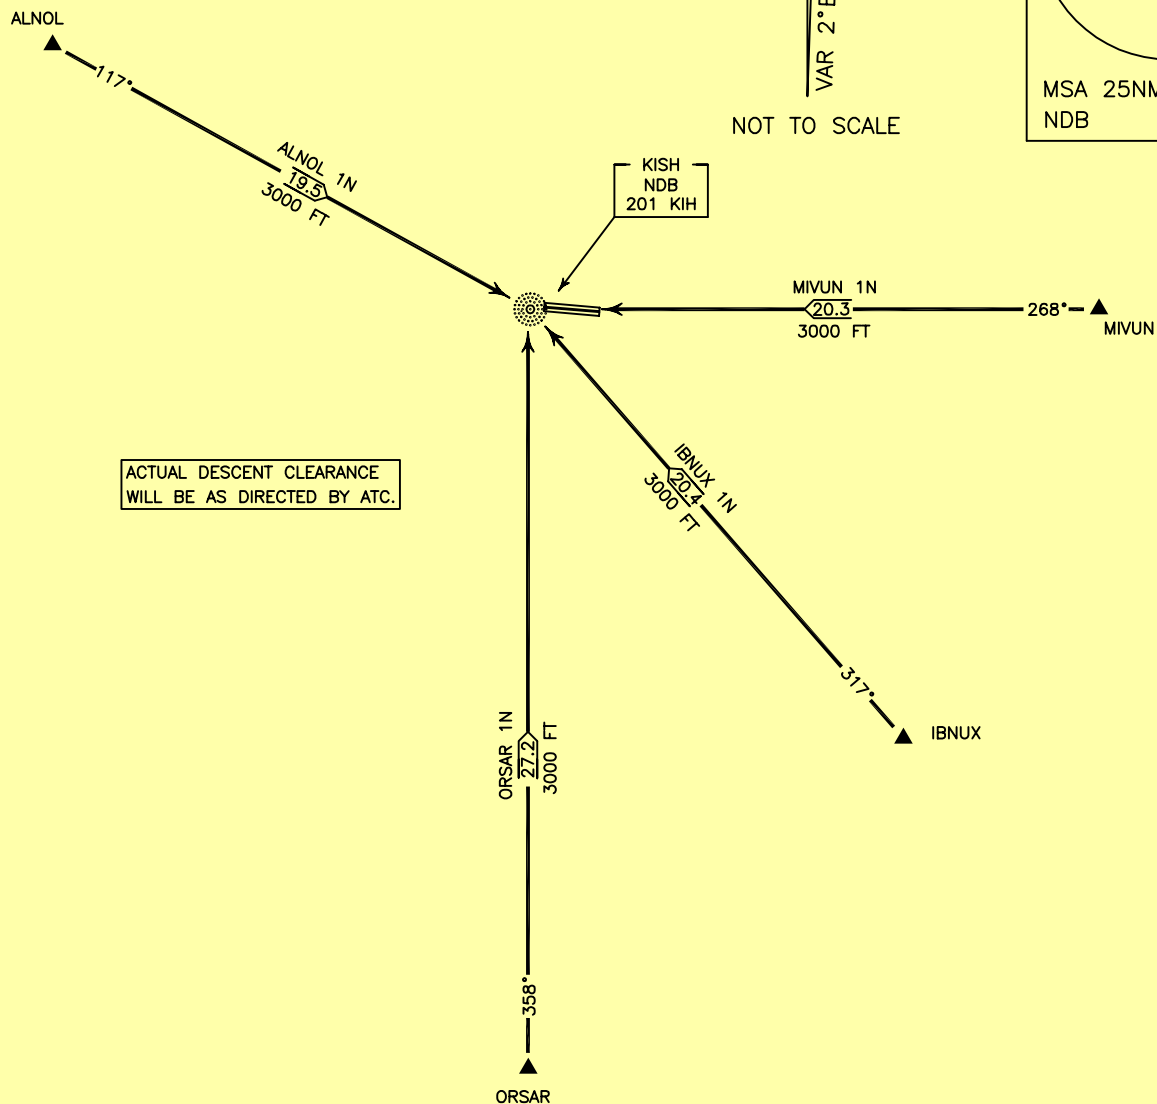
ALNOL

117°

ALNOL 1N
19.5
3000 FT

VAR 2°E

NOT TO SCALE

MSA 25NM
NDB

KISH
NDB
201 KIH

MIVUN 1N
20.3
3000 FT

268°

MIVUN

ACTUAL DESCENT CLEARANCE WILL BE AS DIRECTED BY ATC.

IBNUX 1N
20.4
3000 FT

317°

IBNUX

ORSAR 1N
27.2
3000 FT

358°

ORSAR